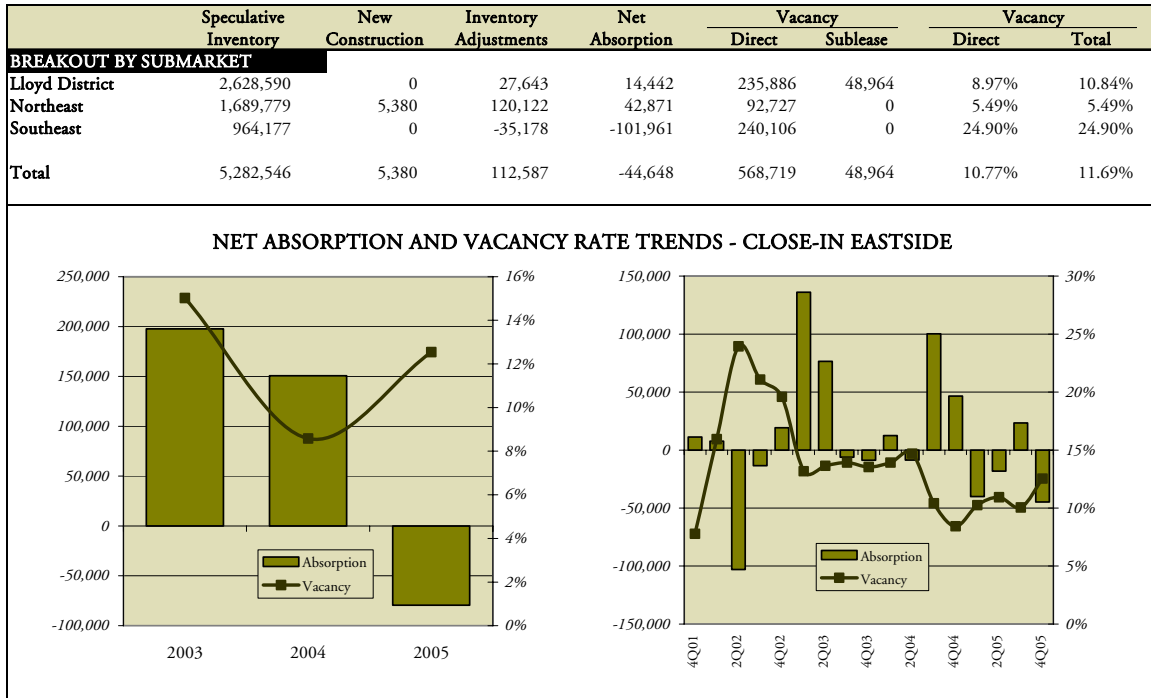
|  | Speculative Inventory | New Construction | Inventory Adjustments | Net Absorption | Vacancy Direct | Vacancy Sublease | Vacancy Direct | Vacancy Total |
|---|---|---|---|---|---|---|---|---|
| BREAKOUT BY SUBMARKET |  |  |  |  |  |  |  |  |
| Lloyd District | 2,628,590 | 0 | 27,643 | 14,442 | 235,886 | 48,964 | 8.97% | 10.84% |
| Northeast | 1,689,779 | 5,380 | 120,122 | 42,871 | 92,727 | 0 | 5.49% | 5.49% |
| Southeast | 964,177 | 0 | -35,178 | -101,961 | 240,106 | 0 | 24.90% | 24.90% |
| Total | 5,282,546 | 5,380 | 112,587 | -44,648 | 568,719 | 48,964 | 10.77% | 11.69% |

NET ABSORPTION AND VACANCY RATE TRENDS - CLOSE-IN EASTSIDE

250,000
200,000
150,000
100,000
50,000
0
-50,000
-100,000

16%
14%
12%
10%
8%
6%
4%
2%
0%

Absorption
Vacancy

2003
2004
2005

150,000
100,000
50,000
0
-50,000
-100,000
-150,000

30%
25%
20%
15%
10%
5%
0%

Absorption
Vacancy

4Q01
2Q02
4Q02
2Q03
4Q03
2Q04
4Q04
2Q05
4Q05